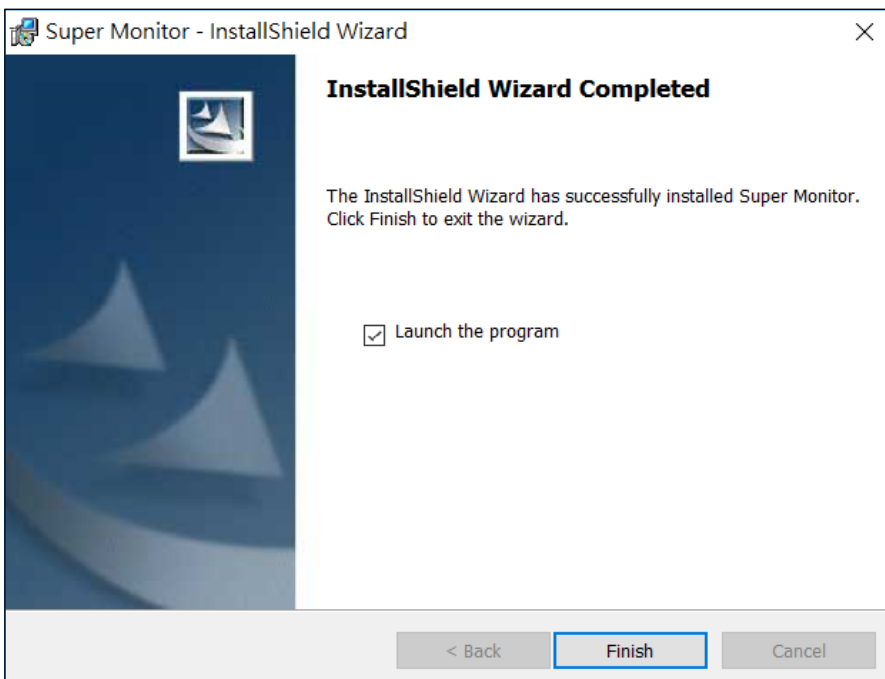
Super Monitor - InstallShield Wizard

×

InstallShield Wizard Completed

The InstallShield Wizard has successfully installed Super Monitor. Click Finish to exit the wizard.

Launch the program

< Back

Finish

Cancel